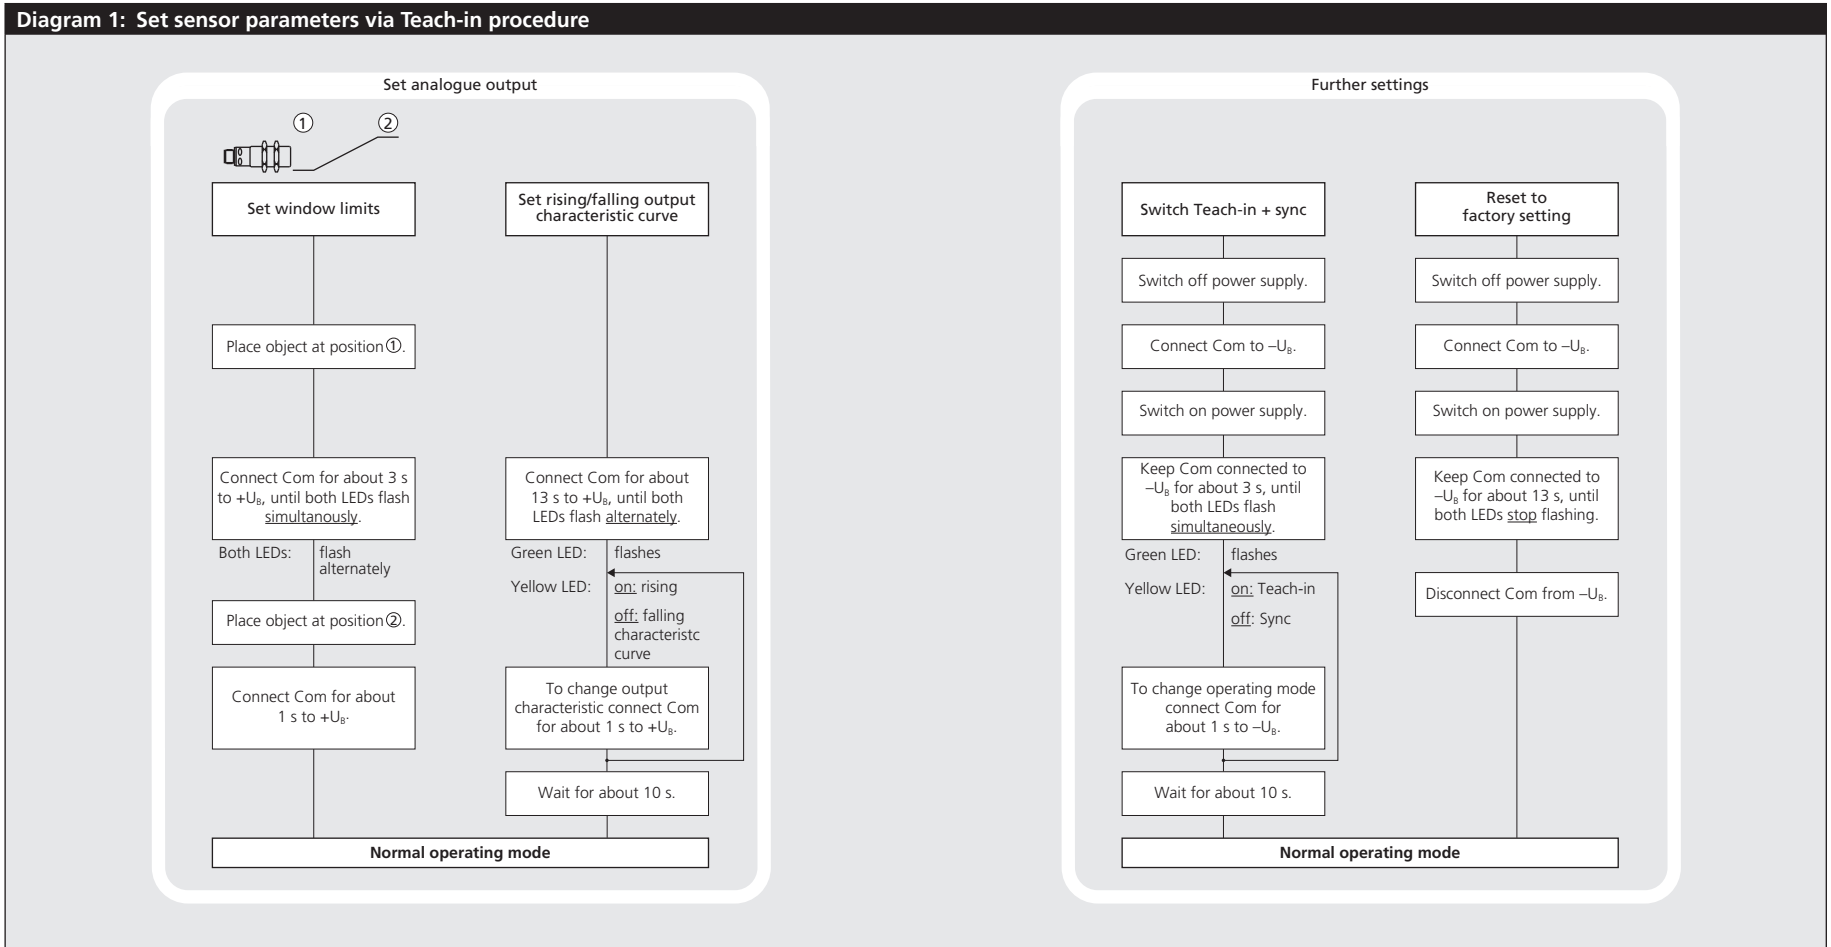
Diagram 1: Set sensor parameters via Teach-in procedure

Set analogue output

①

②

Set window limits

Place object at position①.

Connect Com for about 3 s to $+U_B$, until both LEDs flash simultanously.

Both LEDs: flash alternately

Place object at position②.

Connect Com for about 1 s to $+U_B$.

Set rising/falling output characteristic curve

Connect Com for about 13 s to $+U_B$, until both LEDs flash alternately.

Green LED: flashes

Yellow LED: on: rising

off: falling characteristc curve

To change output characteristic connect Com for about 1 s to $+U_B$.

Wait for about 10 s.

Normal operating mode

Further settings

Switch Teach-in + sync

Switch off power supply.

Connect Com to $-U_B$.

Switch on power supply.

Keep Com connected to $-U_B$ for about 3 s, until both LEDs flash simultaneously.

Green LED: flashes

Yellow LED: on: Teach-in

off: Sync

To change operating mode connect Com for about 1 s to $-U_B$.

Wait for about 10 s.

Reset to factory setting

Switch off power supply.

Connect Com to $-U_B$.

Switch on power supply.

Keep Com connected to $-U_B$ for about 13 s, until both LEDs stop flashing.

Disconnect Com from $-U_B$.

Normal operating mode